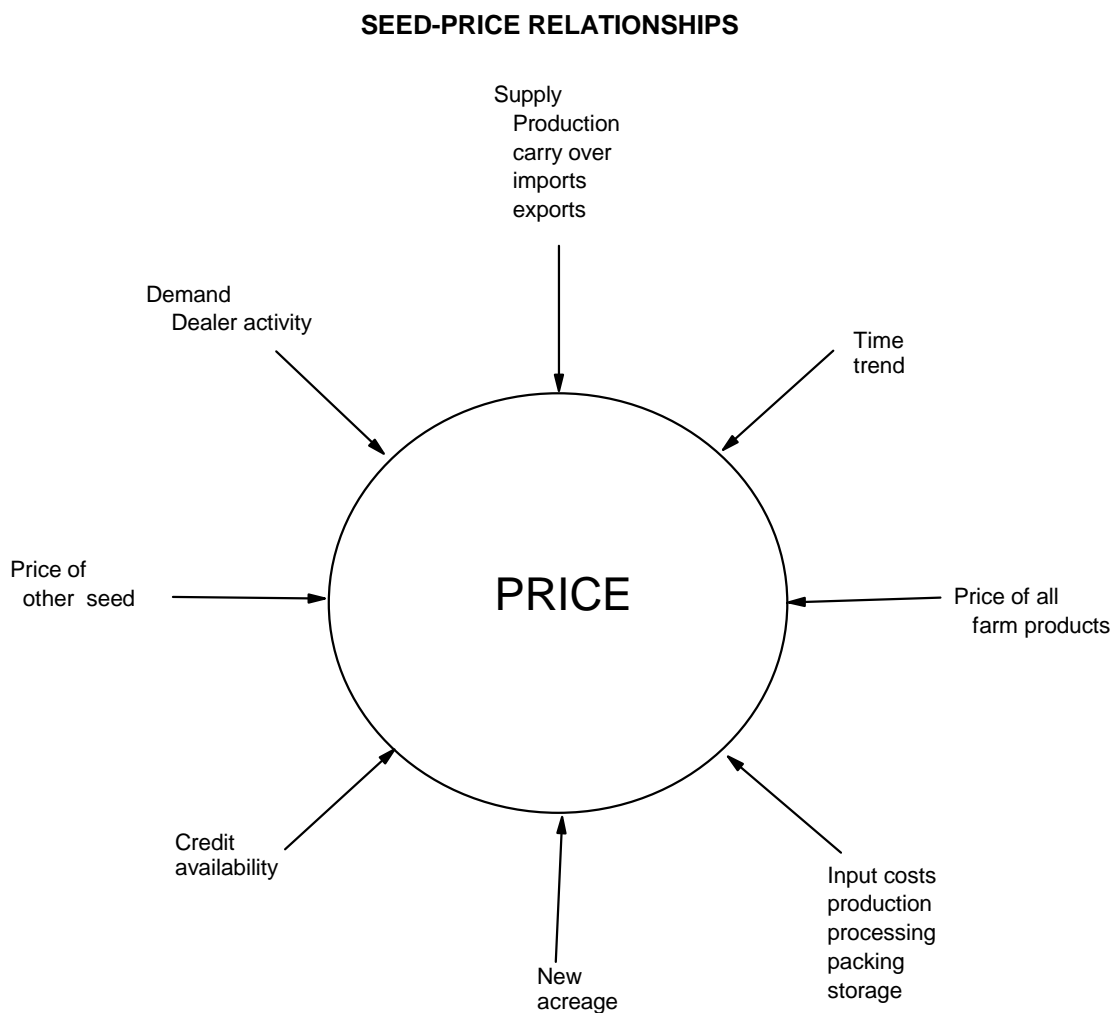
SEED-PRICE RELATIONSHIPS

Supply
Production
carry over
imports
exports

Demand
Dealer activity

Time
trend

Price of
other seed

PRICE

Price of all
farm products

Credit
availability

New
acreage

Input costs
production
processing
packing
storage